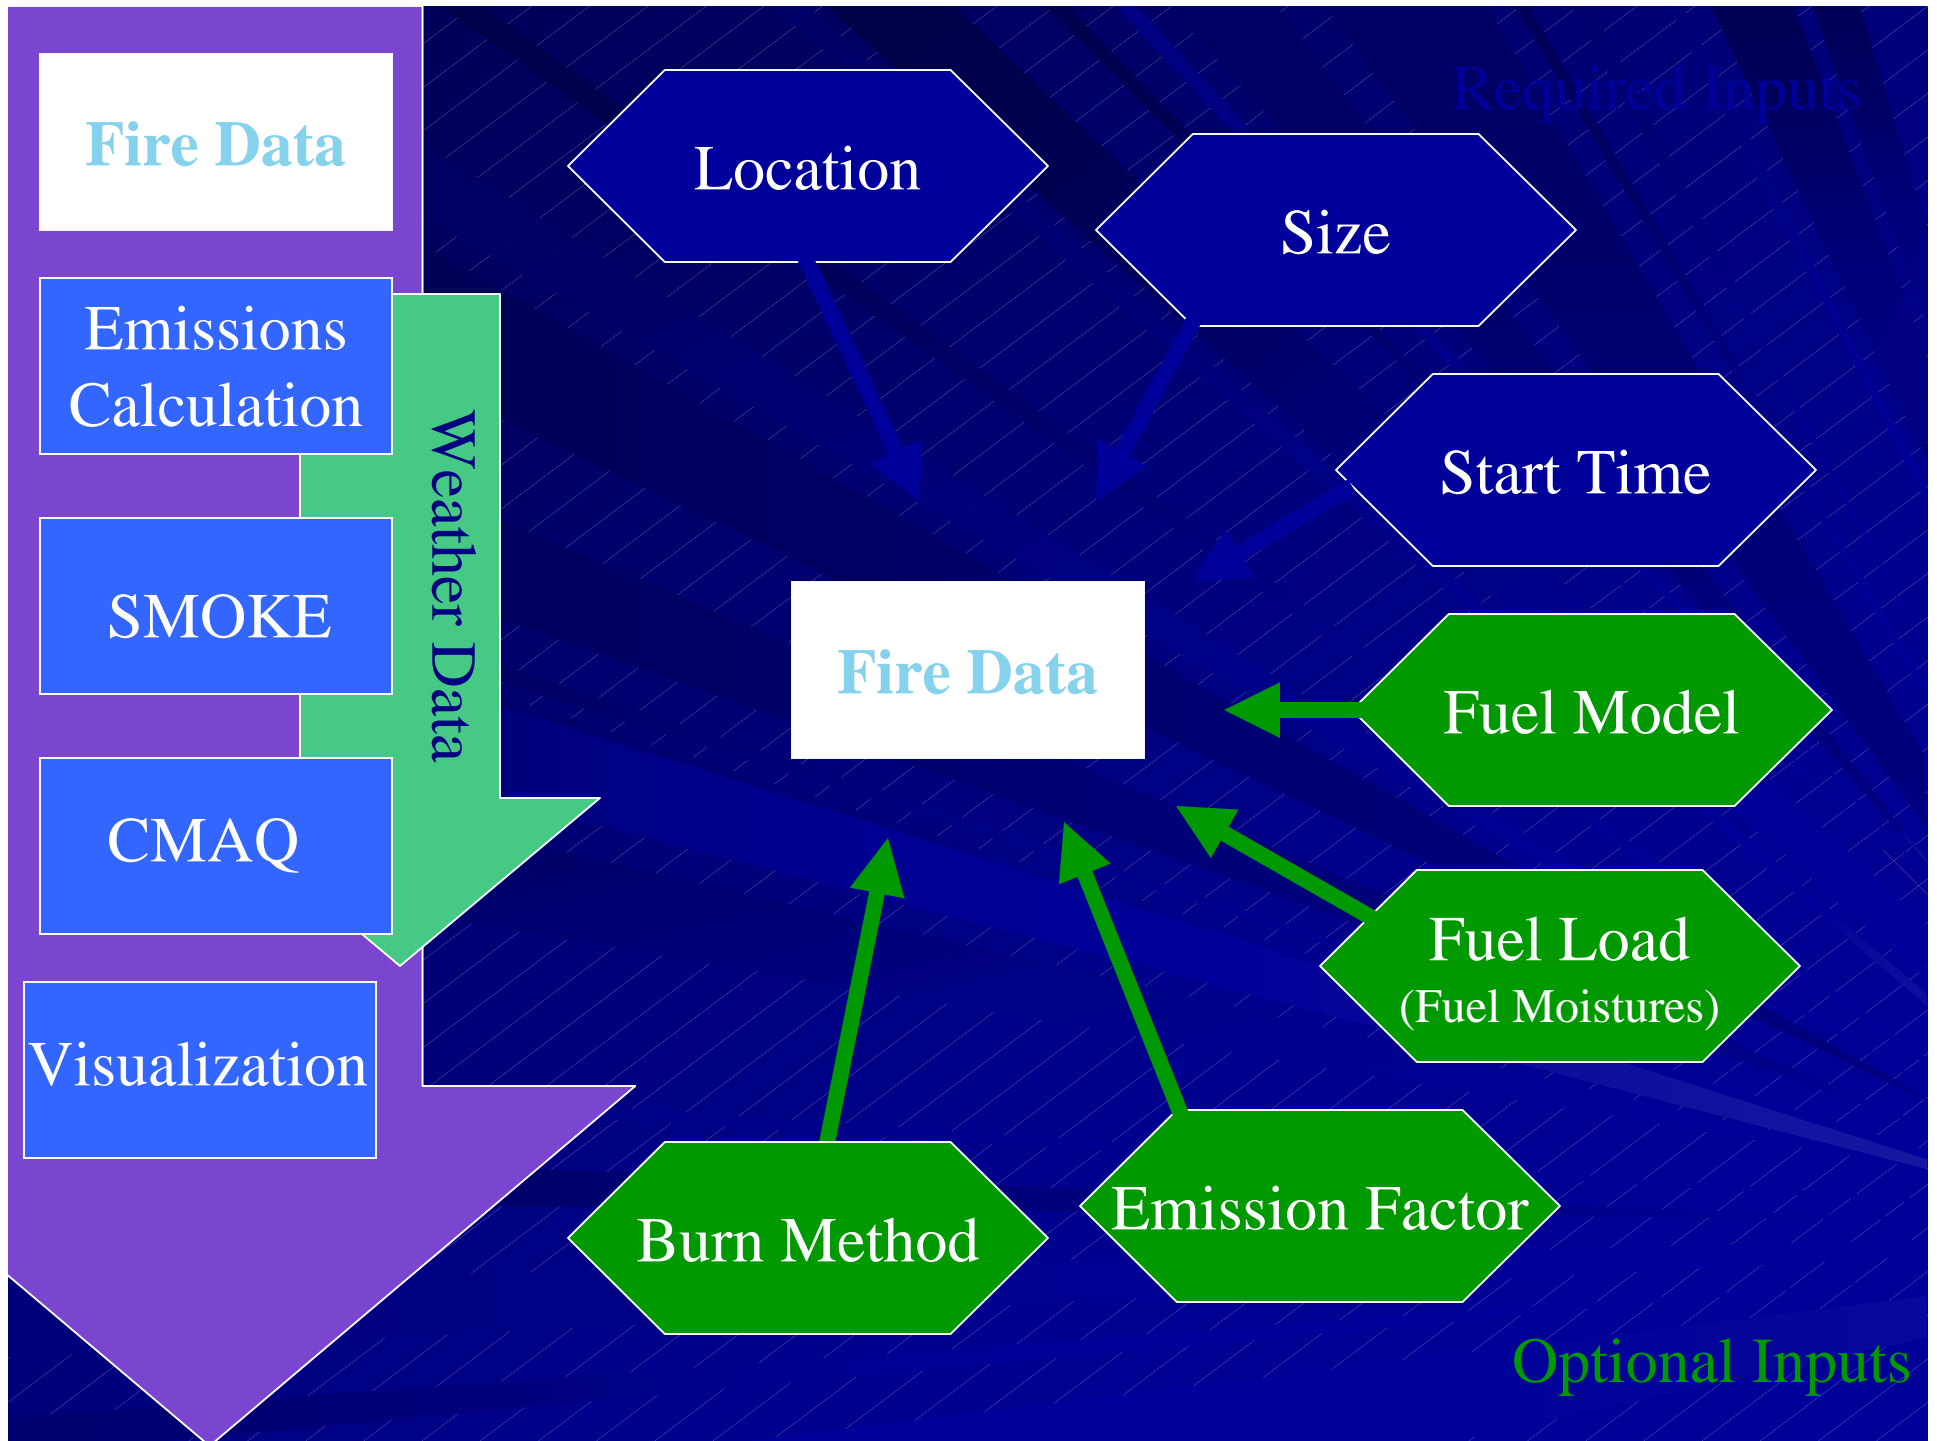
Fire Data

Emissions Calculation

SMOKE

CMAQ

Visualization

Weather Data

Required Inputs

Location

Size

Start Time

Fire Data

Fuel Model

Fuel Load (Fuel Moistures)

Burn Method

Emission Factor

Optional Inputs